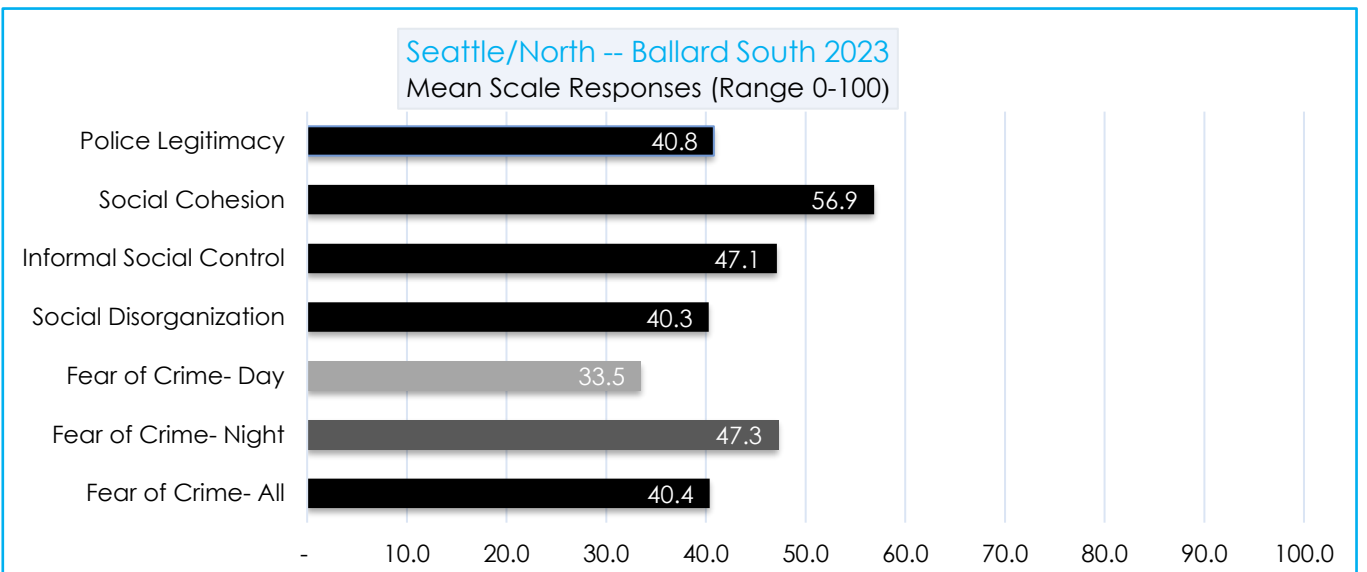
Seattle/North -- Ballard South 2023
Mean Scale Responses (Range 0-100)

| Category | Value |
|---|---|
| Police Legitimacy | 40.8 |
| Social Cohesion | 56.9 |
| Informal Social Control | 47.1 |
| Social Disorganization | 40.3 |
| Fear of Crime- Day | 33.5 |
| Fear of Crime- Night | 47.3 |
| Fear of Crime- All | 40.4 |

- 10.0 20.0 30.0 40.0 50.0 60.0 70.0 80.0 90.0 100.0